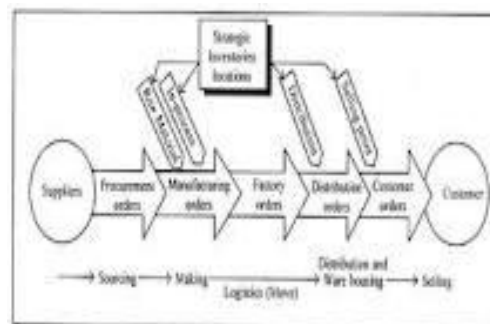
Strategic Inventories locations

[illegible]

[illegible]

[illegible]

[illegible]

Suppliers

Procurement orders

Manufacturing orders

Factory orders

Distribution orders

Customer orders

Customer

Sourcing

Making

Distribution and Ware housing

Selling

Logistics (Moves)